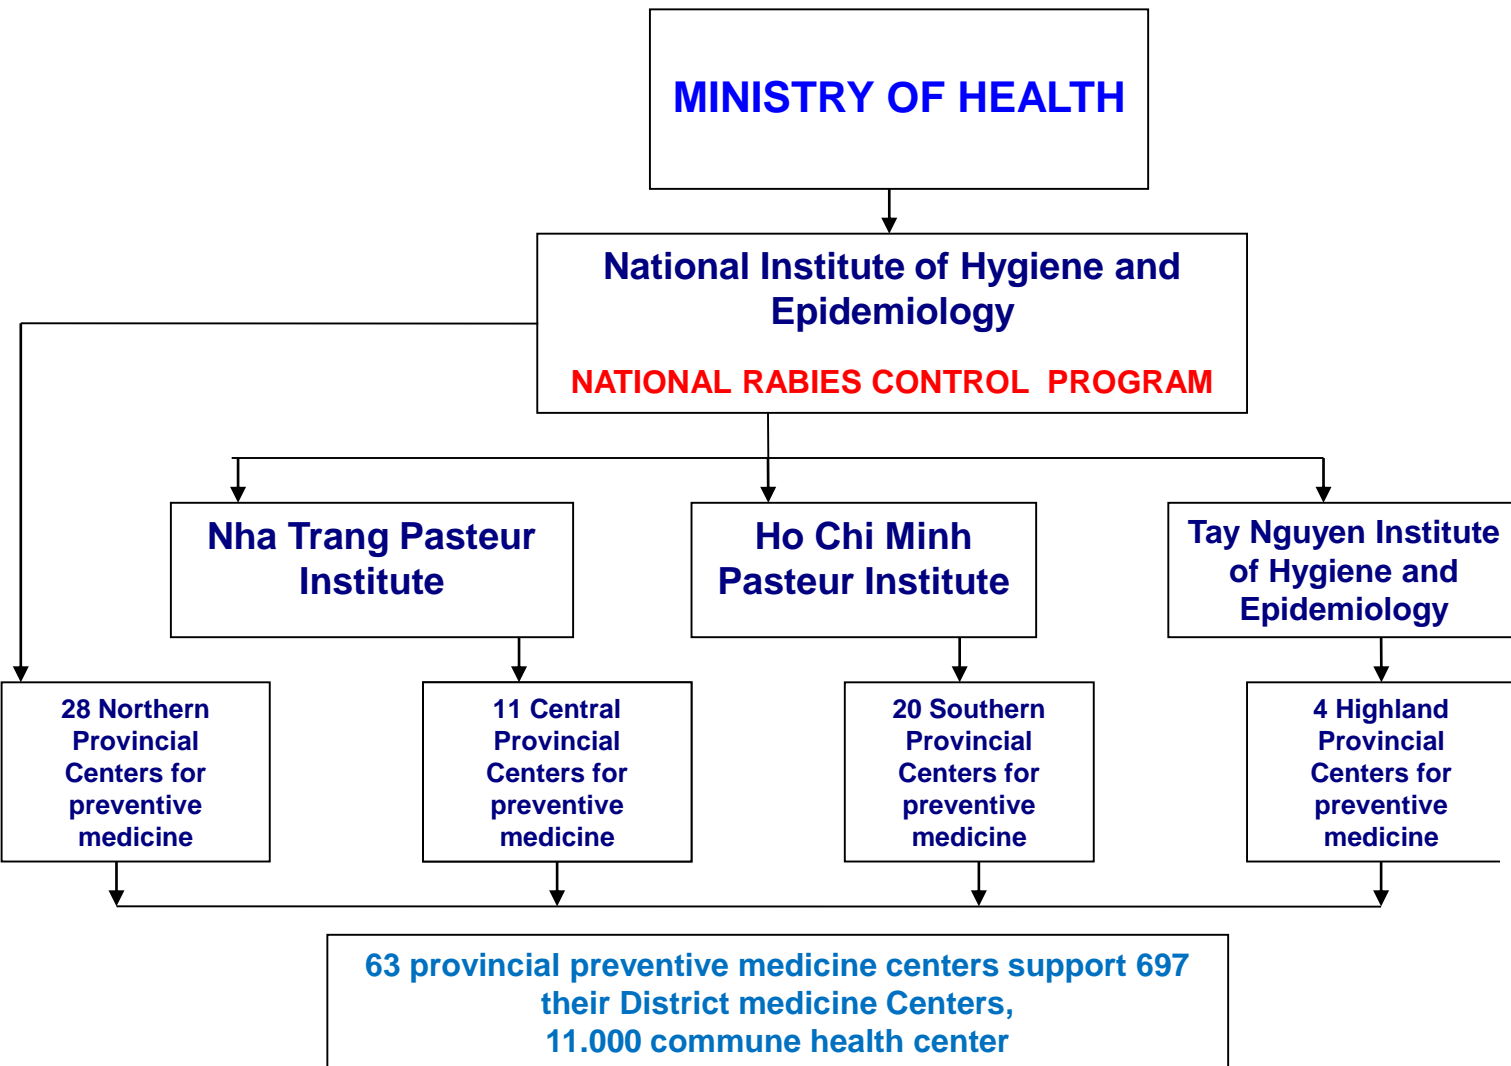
MINISTRY OF HEALTH

National Institute of Hygiene and Epidemiology

NATIONAL RABIES CONTROL PROGRAM

Nha Trang Pasteur Institute

Ho Chi Minh Pasteur Institute

Tay Nguyen Institute of Hygiene and Epidemiology

28 Northern Provincial Centers for preventive medicine

11 Central Provincial Centers for preventive medicine

20 Southern Provincial Centers for preventive medicine

4 Highland Provincial Centers for preventive medicine

63 provincial preventive medicine centers support 697 their District medicine Centers, 11.000 commune health center